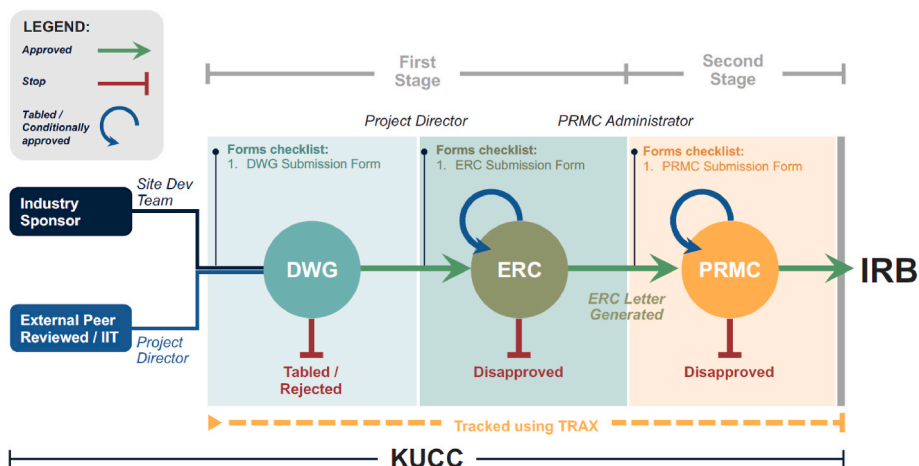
LEGEND:
Approved
Stop
Tabled / Conditionally approved

First Stage
Second Stage

Project Director
PRMC Administrator

Forms checklist:
1. DWG Submission Form

Forms checklist:
1. ERC Submission Form

Forms checklist:
1. PRMC Submission Form

Industry Sponsor
Site Dev Team

External Peer Reviewed / IIT
Project Director

DWG
ERC
PRMC
IRB

ERC Letter Generated

Tabled / Rejected
Disapproved
Disapproved

Tracked using TRAX

KUCC